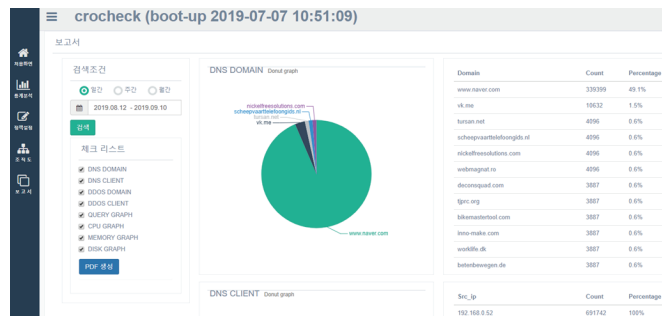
≡ crocheck (boot-up 2019-07-07 10:51:09)

보고서

처음화면
통계분석
정책설정
조직도
보고서

검색조건

일간 주간 월간

2019.08.12 - 2019.09.10

검색

체크 리스트

DNS DOMAIN
DNS CLIENT
DDOS DOMAIN
DDOS CLIENT
QUERY GRAPH
CPU GRAPH
MEMORY GRAPH
DISK GRAPH

PDF 생성

DNS DOMAIN Donut graph

nickelfreesolutions.com
scheepvaartteleloongids.nl
tursan.net
vk.me
www.naver.com

| Domain | Count | Percentage |
|---|---|---|
| www.naver.com | 339399 | 49.1% |
| vk.me | 10632 | 1.5% |
| tursan.net | 4096 | 0.6% |
| scheepvaarttelefoongids.nl | 4096 | 0.6% |
| nickelfreesolutions.com | 4096 | 0.6% |
| webmagnat.ro | 4096 | 0.6% |
| deconsquad.com | 3887 | 0.6% |
| fjprc.org | 3887 | 0.6% |
| bikemastertool.com | 3887 | 0.6% |
| innu-make.com | 3887 | 0.6% |
| worklife.dk | 3887 | 0.6% |
| betenbewegen.de | 3887 | 0.6% |

DNS CLIENT Donut graph

| Src_ip | Count | Percentage |
|---|---|---|
| 192.168.0.52 | 691742 | 100% |